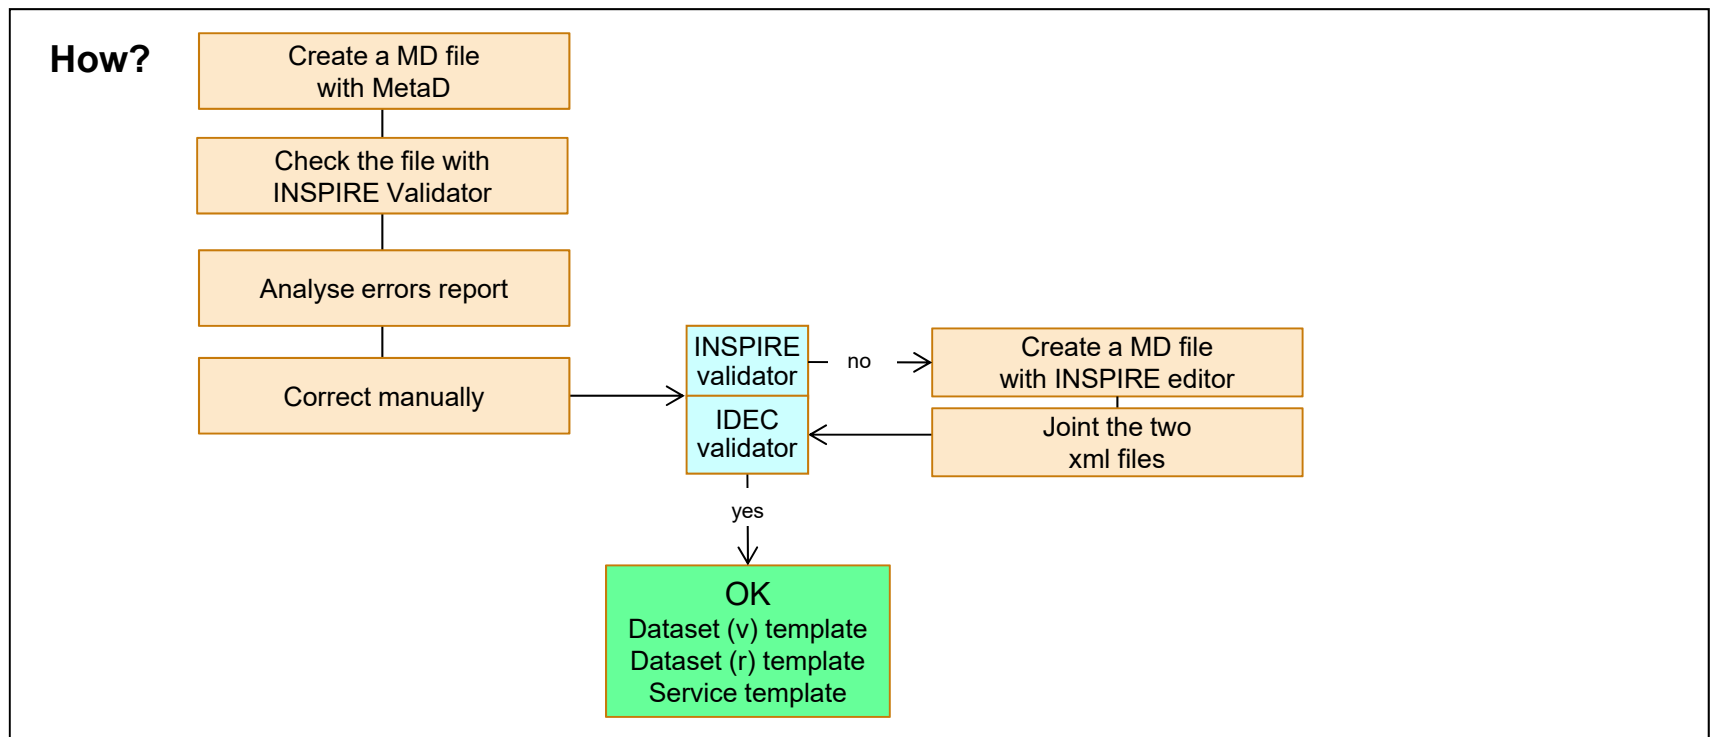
How?

Create a MD file with MetaD

Check the file with INSPIRE Validator

Analyse errors report

Correct manually

INSPIRE validator

IDEC validator

no

Create a MD file with INSPIRE editor

Joint the two xml files

yes

OK
Dataset (v) template
Dataset (r) template
Service template